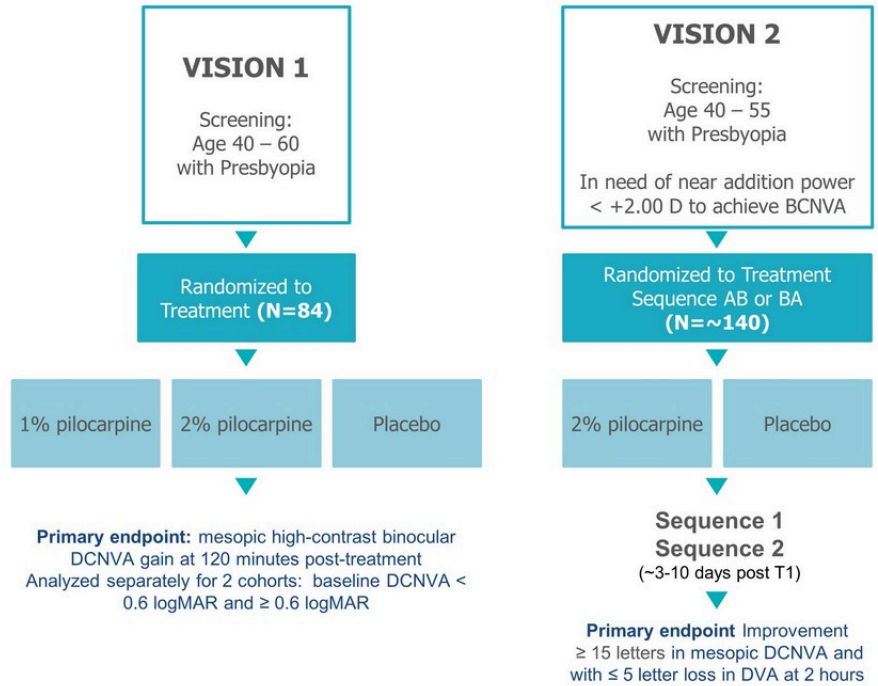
VISION 1

Screening:
Age 40 – 60
with Presbyopia

Randomized to Treatment (N=84)

1% pilocarpine

2% pilocarpine

Placebo

Primary endpoint: mesopic high-contrast binocular DCNVA gain at 120 minutes post-treatment
Analyzed separately for 2 cohorts: baseline DCNVA < 0.6 logMAR and ≥ 0.6 logMAR

VISION 2

Screening:
Age 40 – 55
with Presbyopia

In need of near addition power < +2.00 D to achieve BCNVA

Randomized to Treatment Sequence AB or BA (N=~140)

2% pilocarpine

Placebo

Sequence 1
Sequence 2
(~3-10 days post T1)

Primary endpoint Improvement ≥ 15 letters in mesopic DCNVA and with ≤ 5 letter loss in DVA at 2 hours